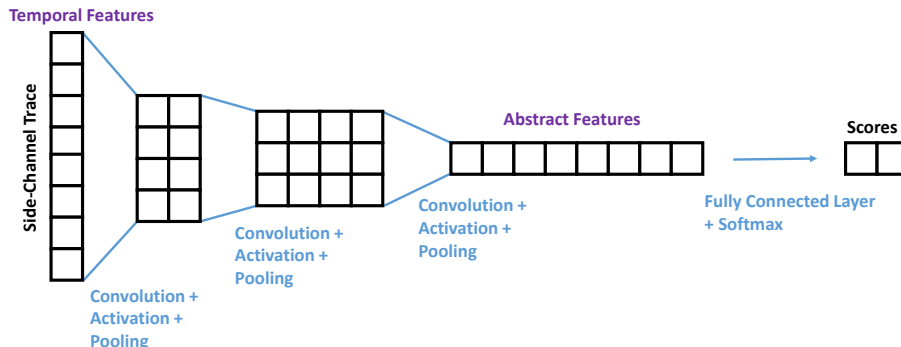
Temporal Features

Side-Channel Trace

Convolution + Activation + Pooling

Convolution + Activation + Pooling

Abstract Features

Convolution + Activation + Pooling

Scores

Fully Connected Layer + Softmax